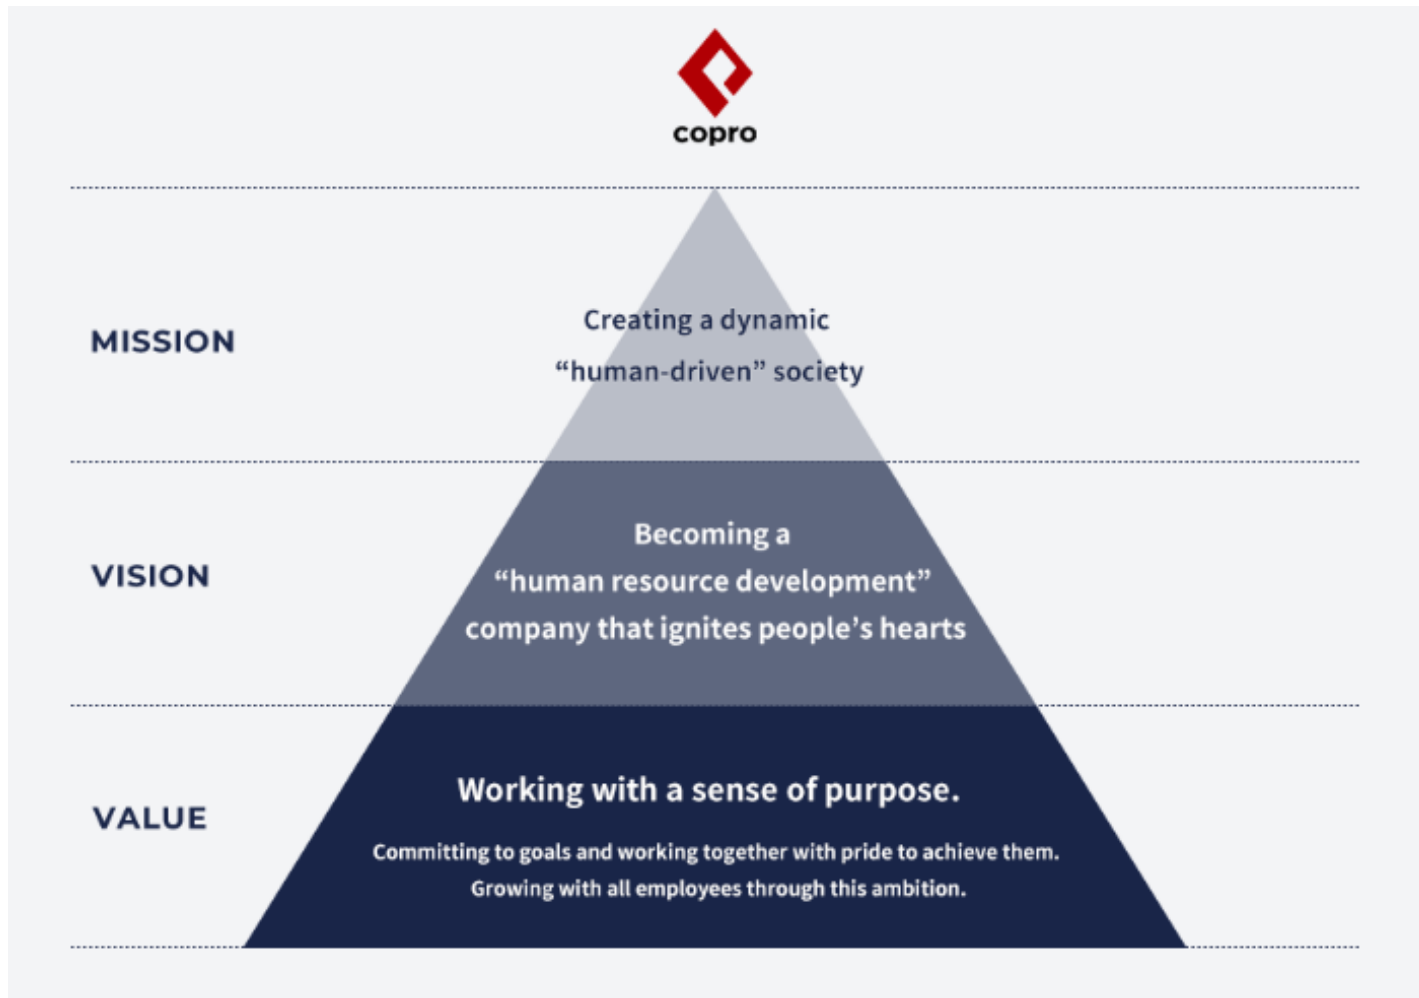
copro

MISSION

Creating a dynamic "human-driven" society

VISION

Becoming a "human resource development" company that ignites people's hearts

VALUE

Working with a sense of purpose.

Committing to goals and working together with pride to achieve them. Growing with all employees through this ambition.